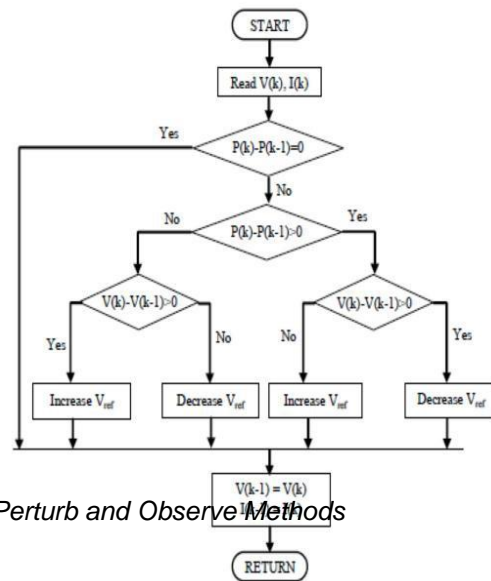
START

Read V(k), I(k)

Yes

P(k)-P(k-1)=0

No

No

P(k)-P(k-1)>0

Yes

V(k)-V(k-1)>0

V(k)-V(k-1)>0

Yes

No

No

Yes

Increase $V_{ref}$

Decrease $V_{ref}$

Increase $V_{ref}$

Decrease $V_{ref}$

V(k-1) = V(k)
I(k-1) = I(k)

Perturb and Observe Methods

RETURN